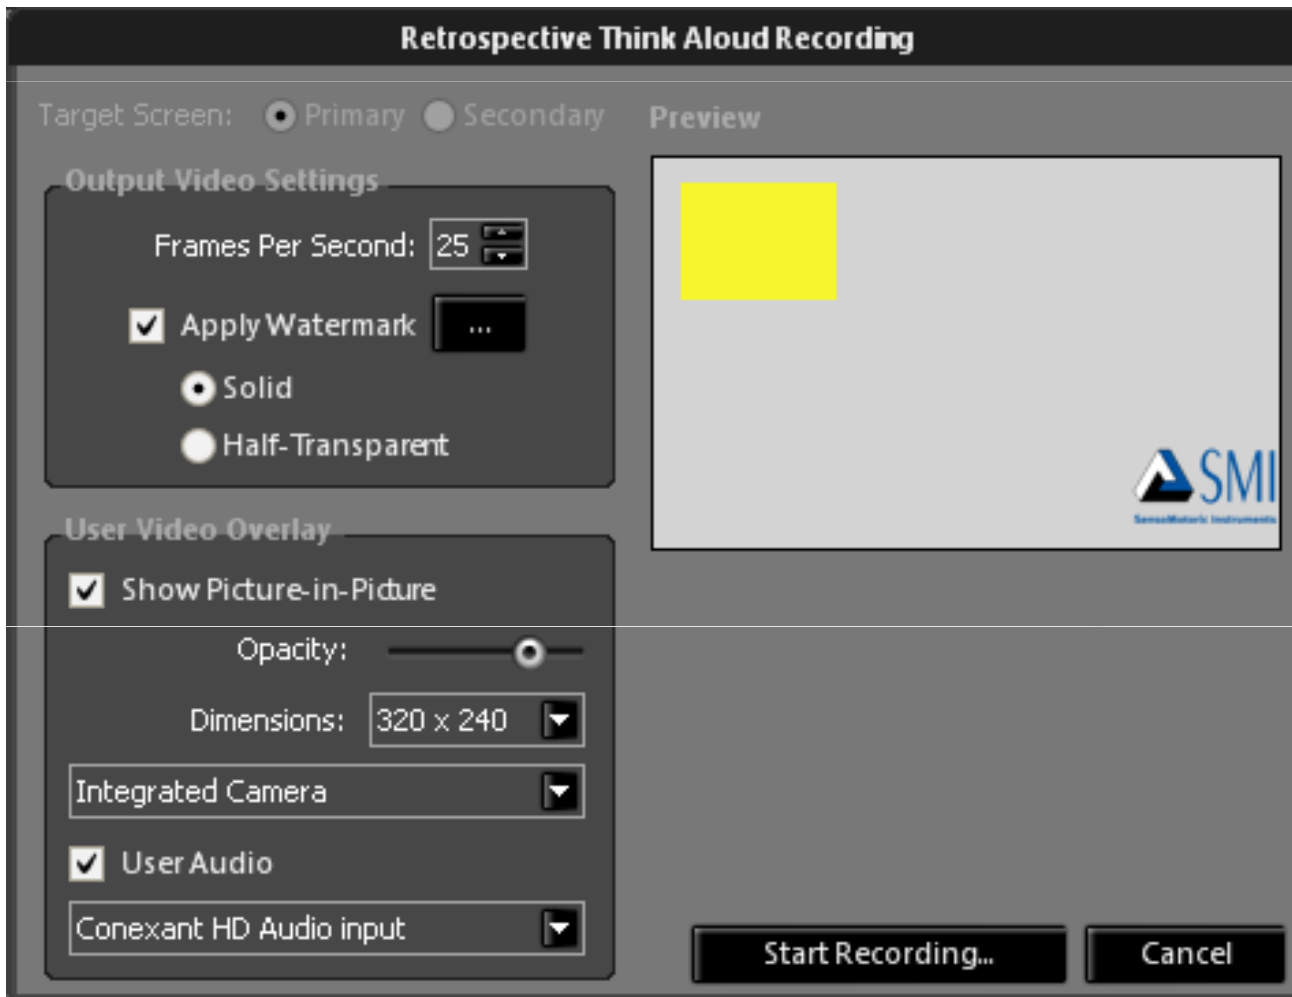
Retrospective Think Aloud Recording

Target Screen: Primary Secondary

Preview

Output Video Settings

Frames Per Second: 25

Apply Watermark ...

Solid

Half-Transparent

SMI

SensoMotoric Instruments

User Video Overlay

Show Picture-in-Picture

Opacity:

Dimensions: 320 x 240

Integrated Camera

User Audio

Conexant HD Audio input

Start Recording...

Cancel